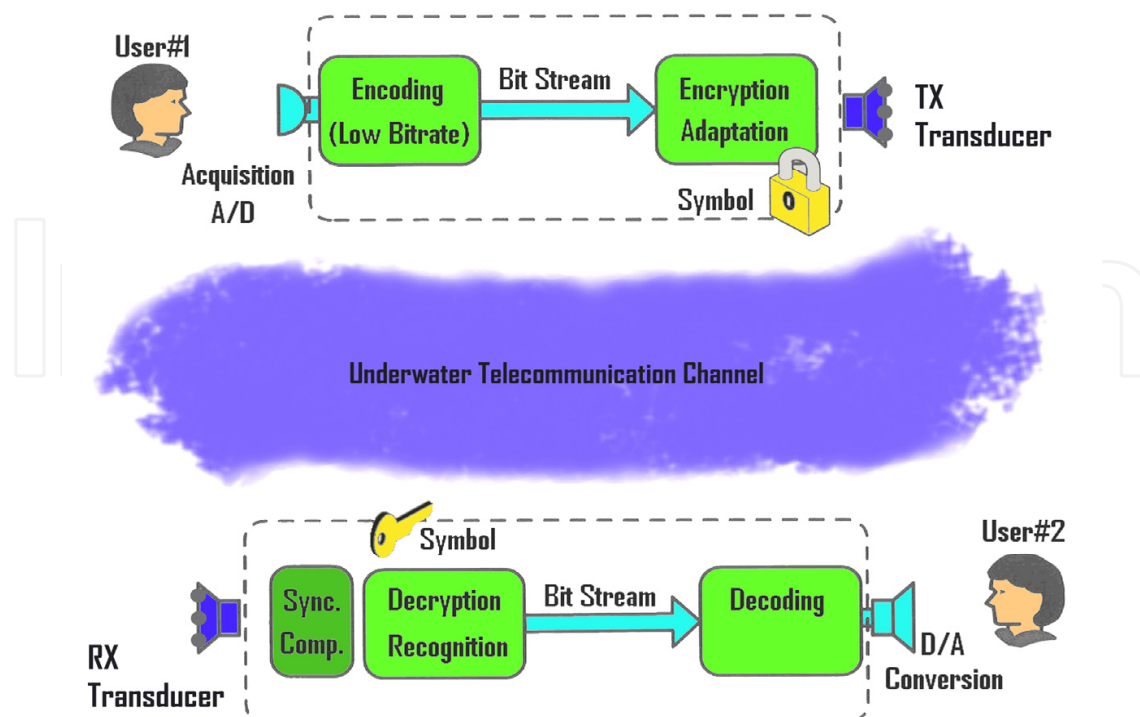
User#1

Encoding (Low Bitrate)

Bit Stream

Encryption Adaptation

TX Transducer

Acquisition A/D

Symbol

0

Underwater Telecommunication Channel

Symbol

User#2

Sync. Comp.

Decryption Recognition

Bit Stream

Decoding

RX Transducer

D/A Conversion